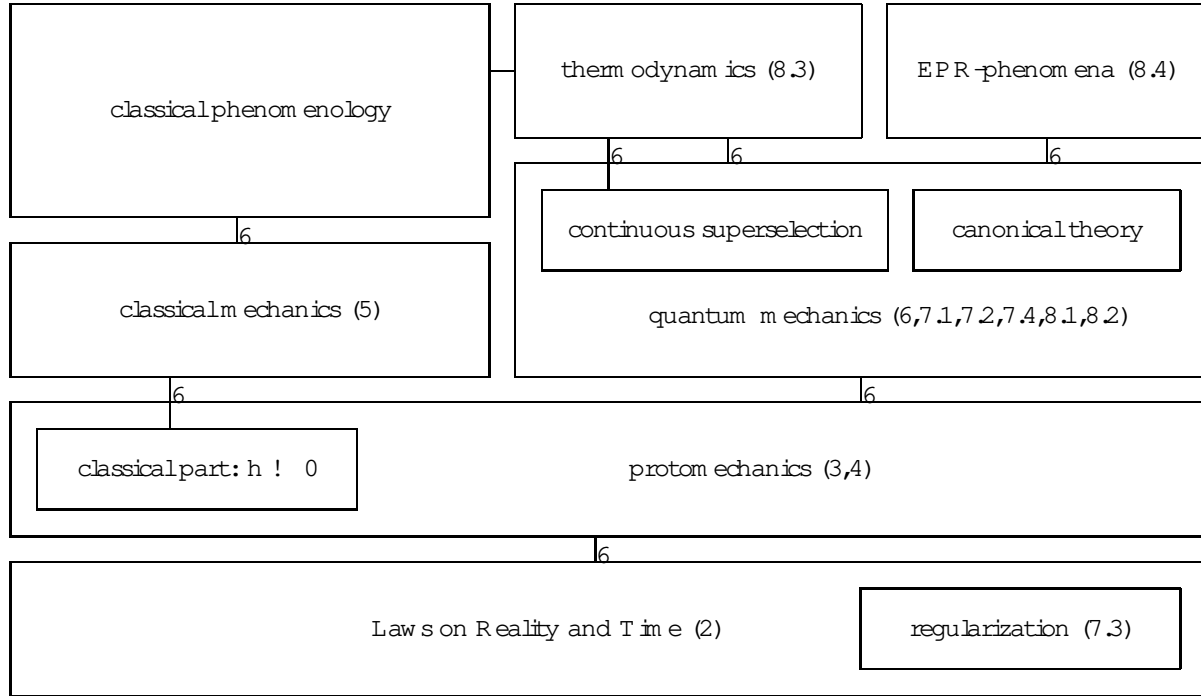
classical phenomenology

thermodynamics (8.3)

EPR-phenomena (8.4)

6

6

6

continuous superselection

canonical theory

6

classical mechanics (5)

quantum mechanics (6,7.1,7.2,7.4,8.1,8.2)

6

6

classical part: h ! 0

protomechanics (3,4)

6

Laws on Reality and Time (2)

regularization (7.3)